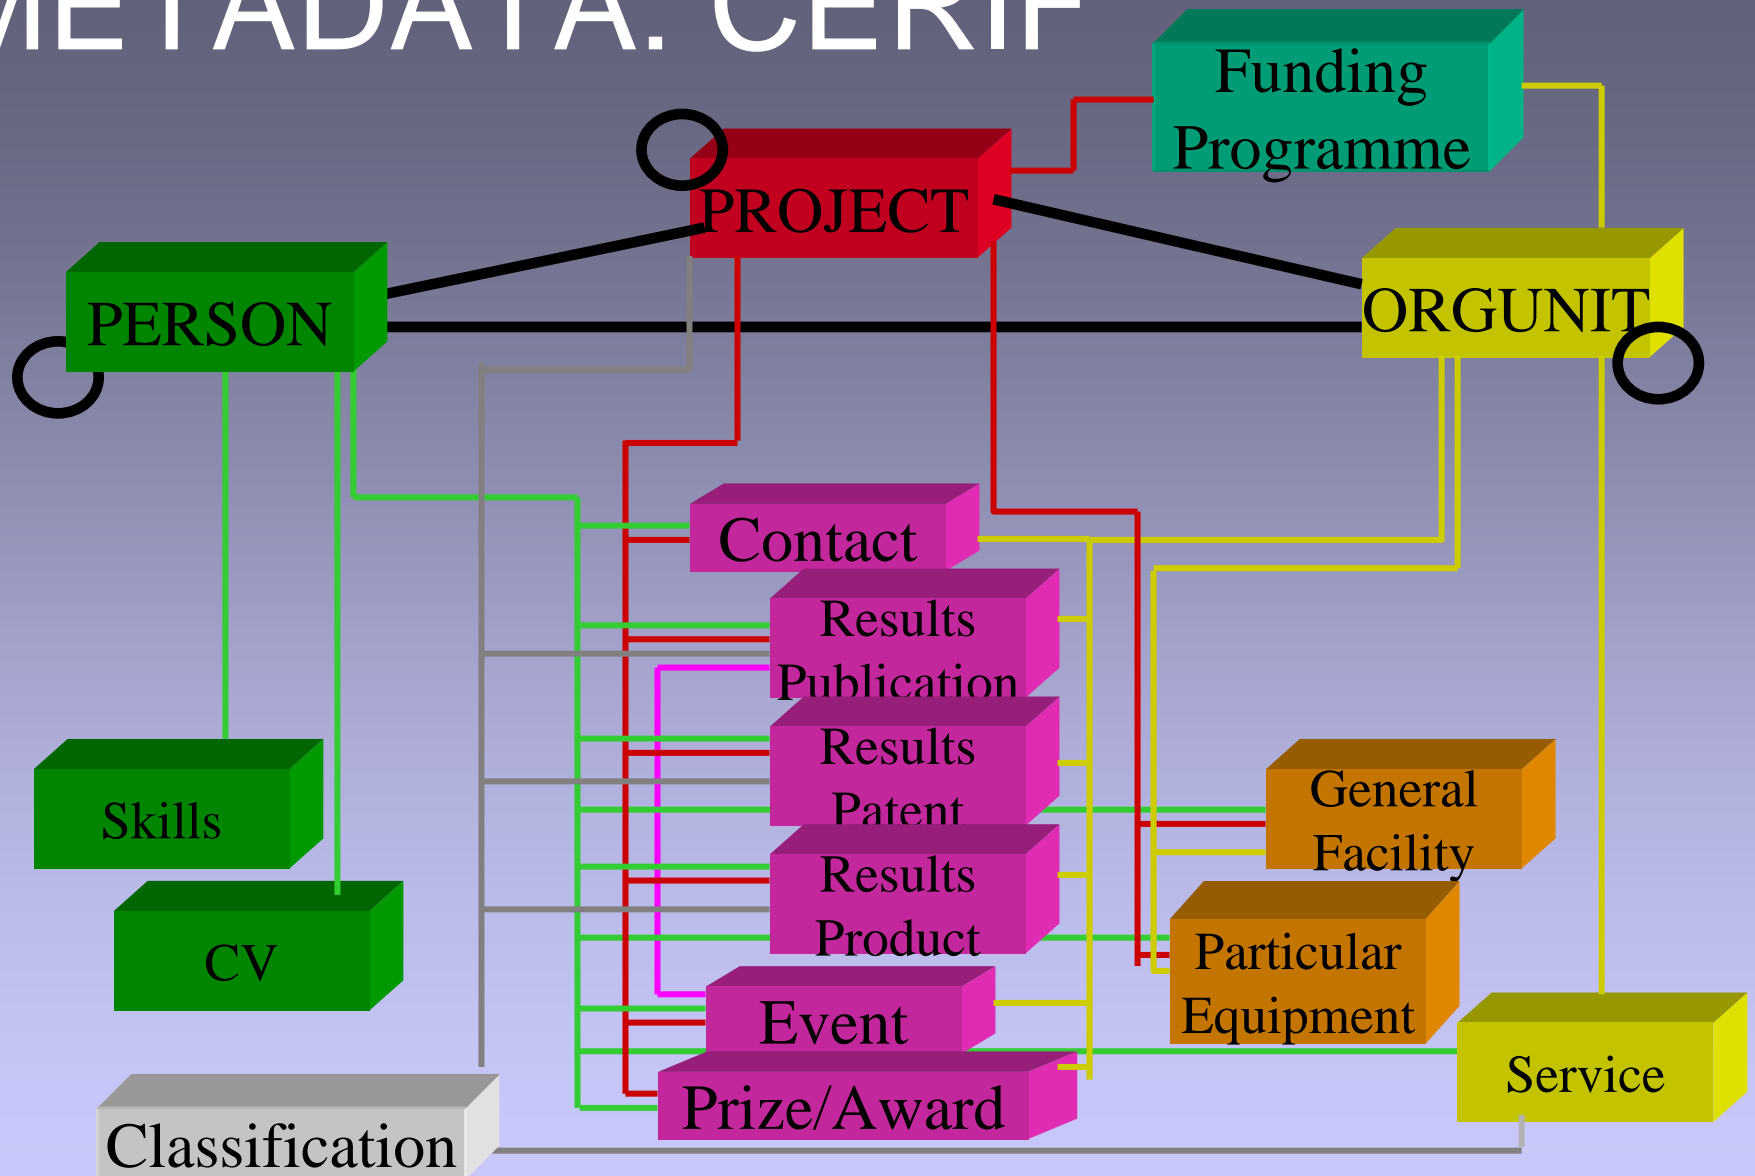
METADATA: CERIF

Funding Programme

PROJECT

PERSON

ORGUNIT

Contact

Results Publication

Results Patent

Results Product

Event

Prize/Award

Skills

CV

General Facility

Particular Equipment

Service

Classification